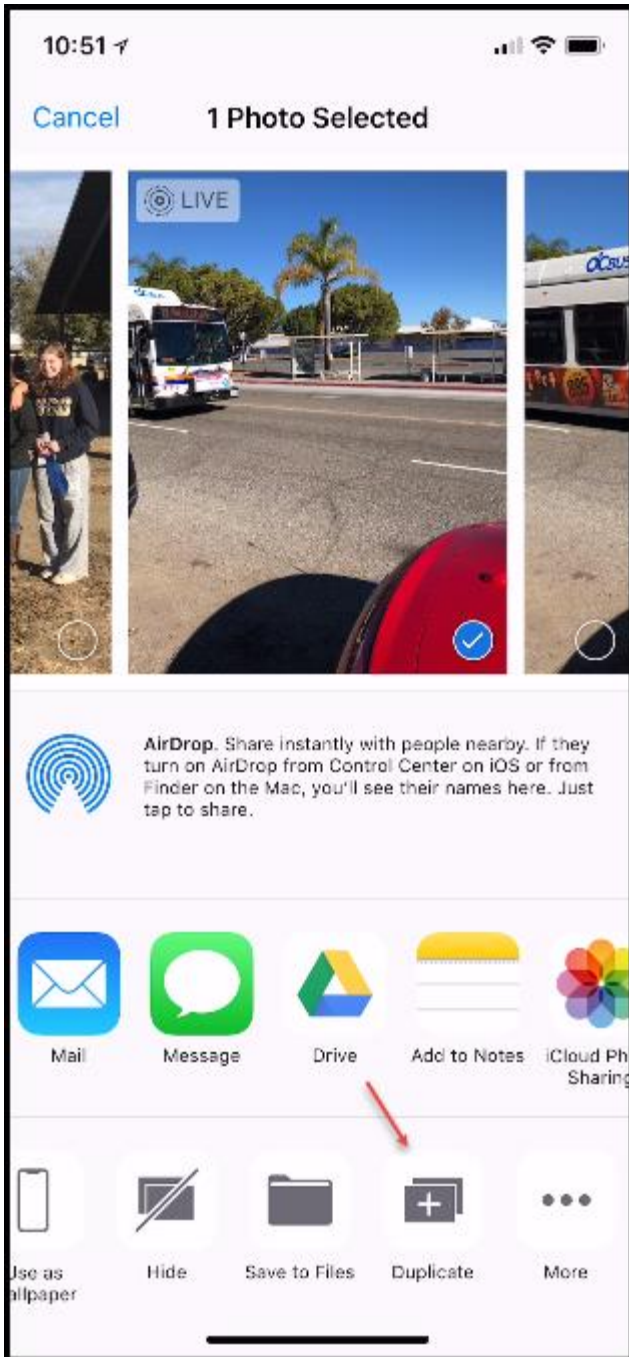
10:51

Cancel 1 Photo Selected

LIVE

AirDrop. Share instantly with people nearby. If they turn on AirDrop from Control Center on iOS or from Finder on the Mac, you'll see their names here. Just tap to share.

Mail
Message
Drive
Add to Notes
iCloud Ph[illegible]
Sharing

Use as
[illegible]allpaper
Hide
Save to Files
Duplicate
More